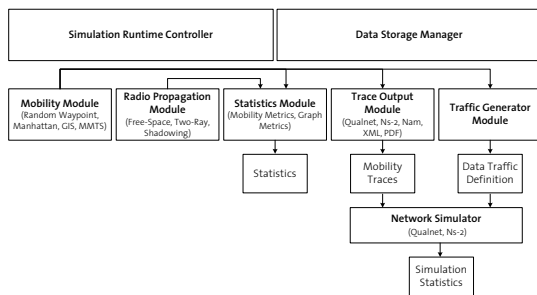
Simulation Runtime Controller

Data Storage Manager

Mobility Module
(Random Waypoint, Manhattan, GIS, MMTS)

Radio Propagation Module
(Free-Space, Two-Ray, Shadowing)

Statistics Module
(Mobility Metrics, Graph Metrics)

Trace Output Module
(Qualnet, Ns-2, Nam, XML, PDF)

Traffic Generator Module

Statistics

Mobility Traces

Data Traffic Definition

Network Simulator
(Qualnet, Ns-2)

Simulation Statistics